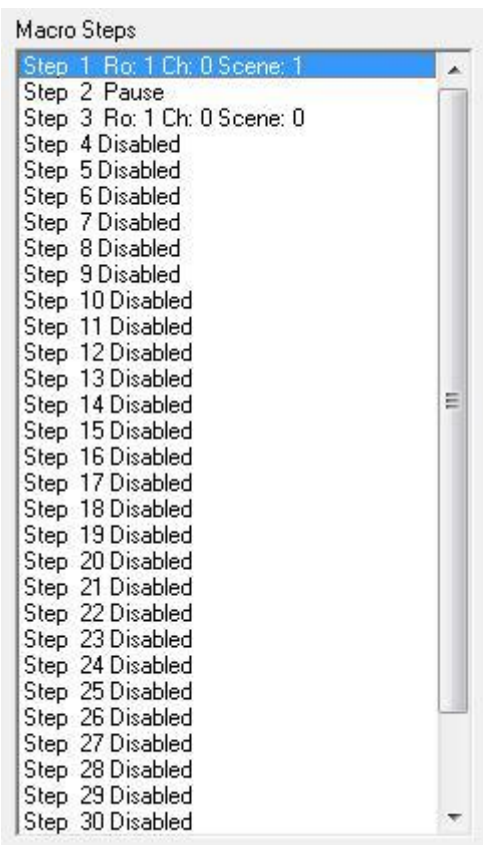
Macro Steps

Step 1 Ro: 1 Ch: 0 Scene: 1
Step 2 Pause
Step 3 Ro: 1 Ch: 0 Scene: 0
Step 4 Disabled
Step 5 Disabled
Step 6 Disabled
Step 7 Disabled
Step 8 Disabled
Step 9 Disabled
Step 10 Disabled
Step 11 Disabled
Step 12 Disabled
Step 13 Disabled
Step 14 Disabled
Step 15 Disabled
Step 16 Disabled
Step 17 Disabled
Step 18 Disabled
Step 19 Disabled
Step 20 Disabled
Step 21 Disabled
Step 22 Disabled
Step 23 Disabled
Step 24 Disabled
Step 25 Disabled
Step 26 Disabled
Step 27 Disabled
Step 28 Disabled
Step 29 Disabled
Step 30 Disabled